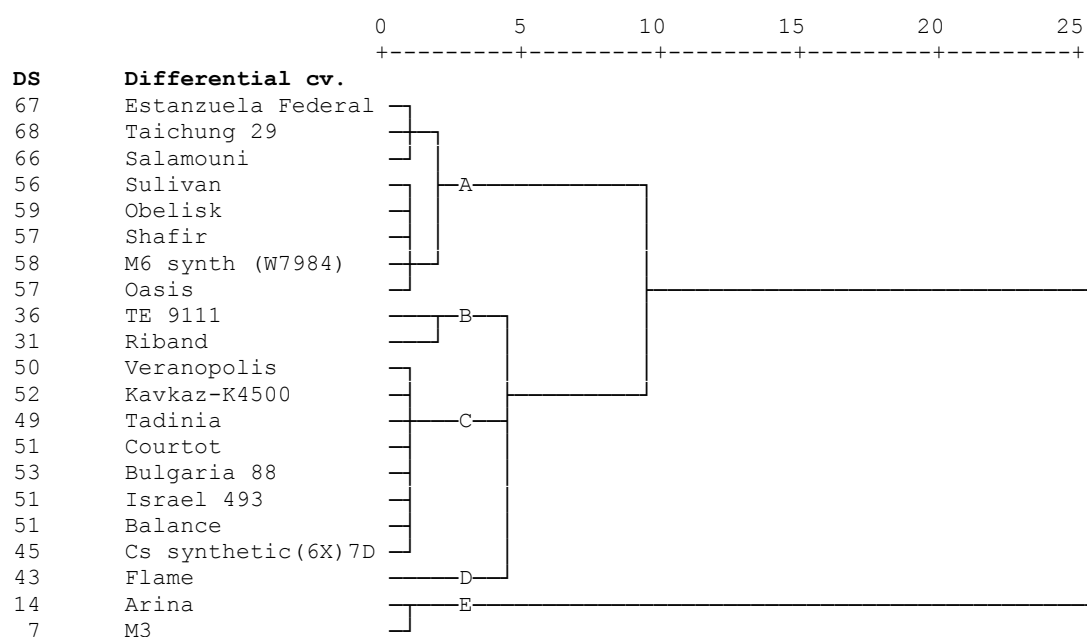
0 5 10 15 20 25
+---------+---------+---------+---------+---------+

| DS | Differential cv. |
|---|---|
| 67 | Estanzuela Federal |
| 68 | Taichung 29 |
| 66 | Salamouni |
| 56 | Sulivan |
| 59 | Obelisk |
| 57 | Shafir |
| 58 | M6 synth (W7984) |
| 57 | Oasis |
| 36 | TE 9111 |
| 31 | Riband |
| 50 | Veranopolis |
| 52 | Kavkaz-K4500 |
| 49 | Tadinia |
| 51 | Courtot |
| 53 | Bulgaria 88 |
| 51 | Israel 493 |
| 51 | Balance |
| 45 | Cs synthetic(6X)7D |
| 43 | Flame |
| 14 | Arina |
| 7 | M3 |

A
B
C
D
E